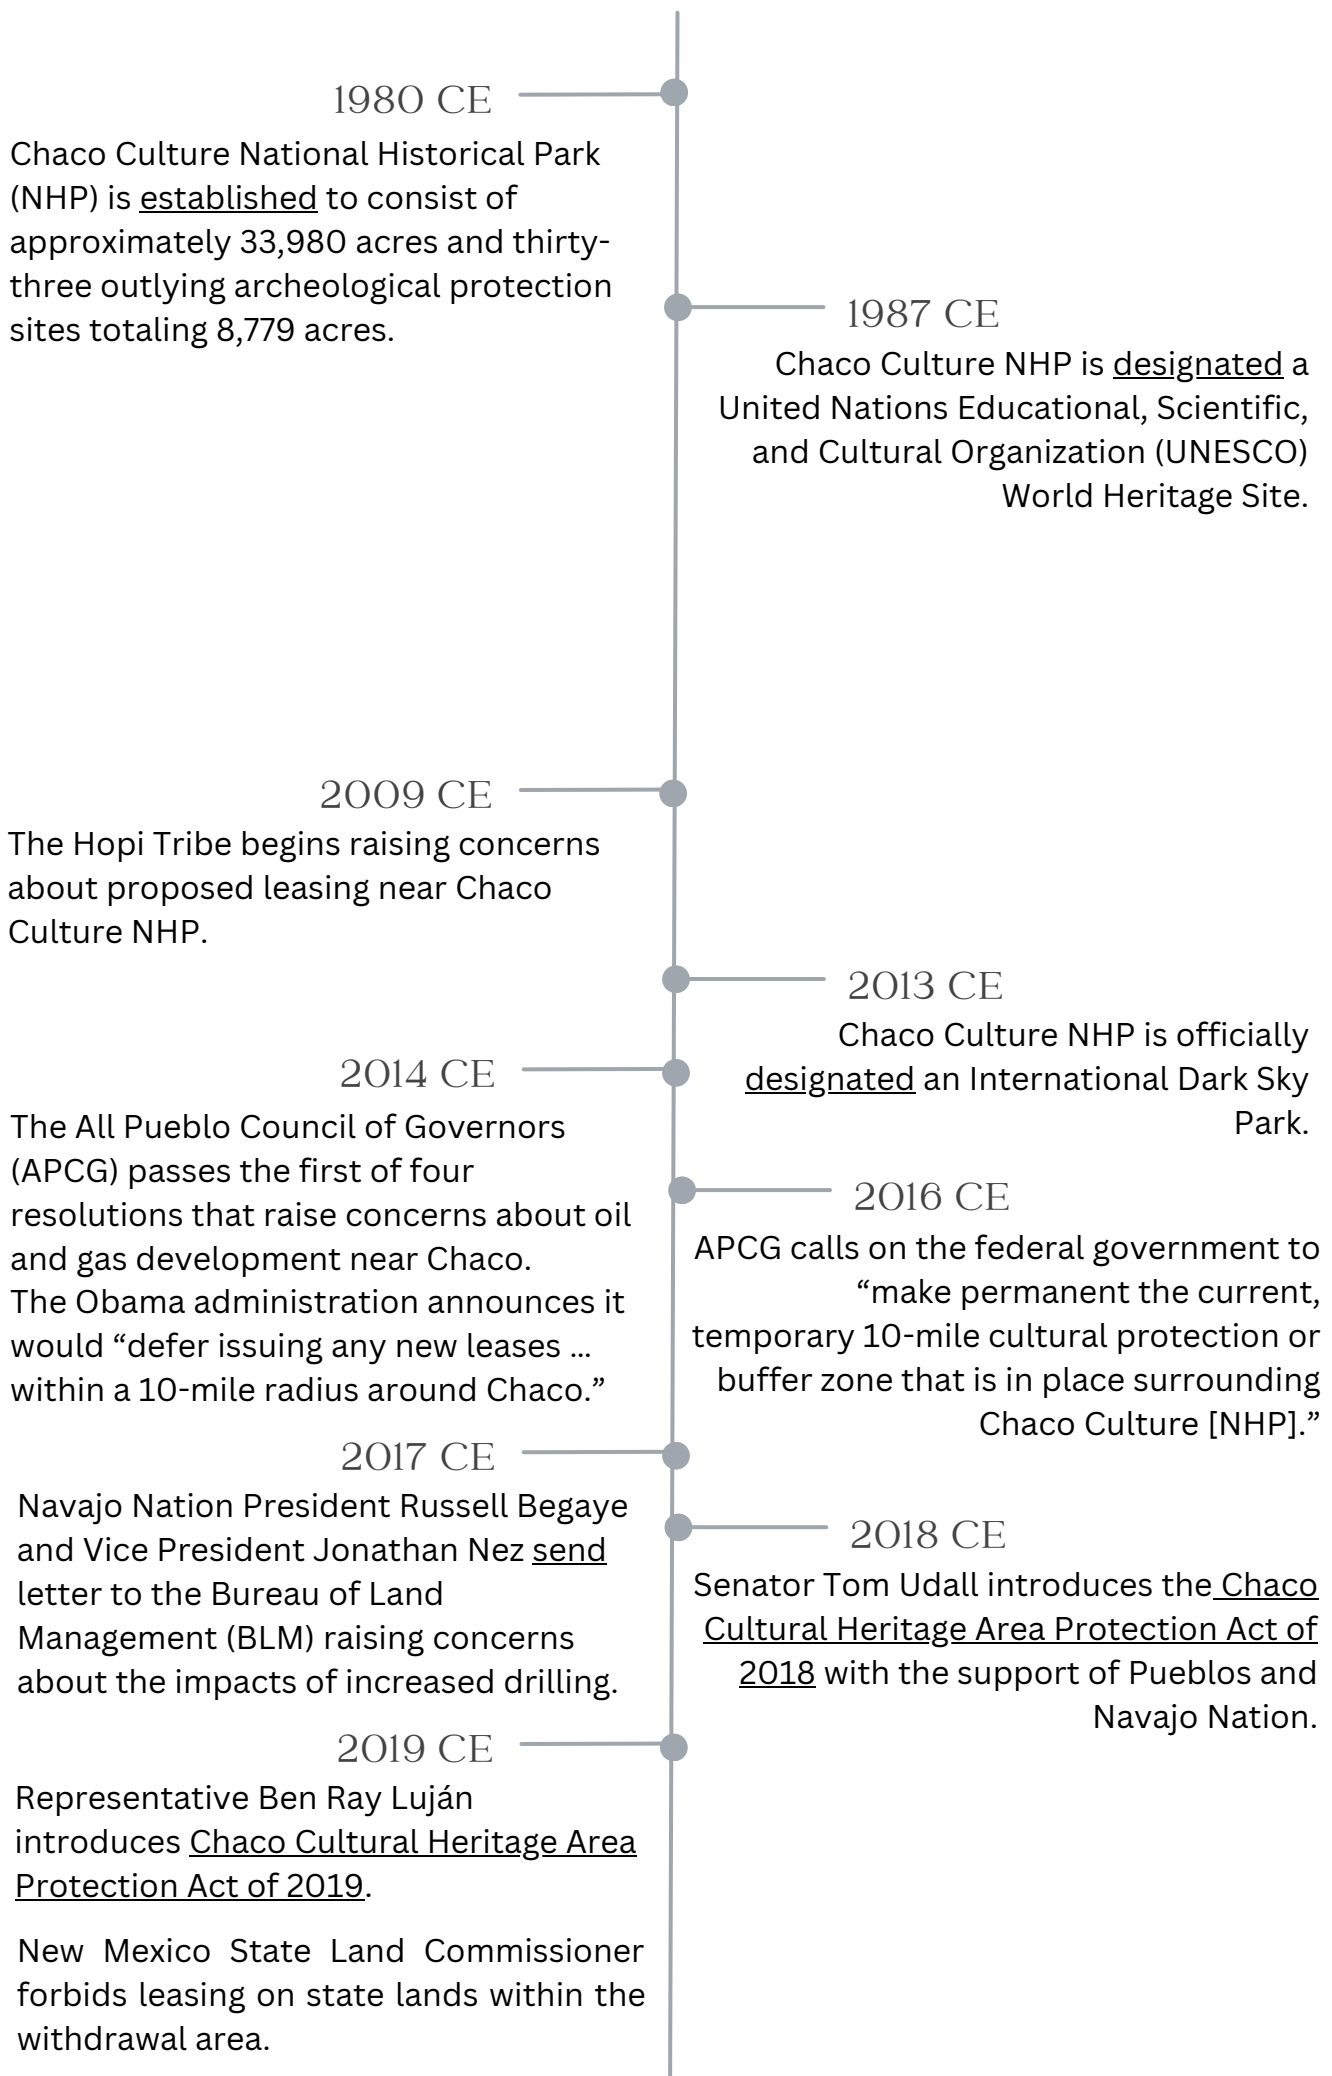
1980 CE

Chaco Culture National Historical Park (NHP) is established to consist of approximately 33,980 acres and thirty-three outlying archeological protection sites totaling 8,779 acres.

1987 CE

Chaco Culture NHP is designated a United Nations Educational, Scientific, and Cultural Organization (UNESCO) World Heritage Site.

2009 CE

The Hopi Tribe begins raising concerns about proposed leasing near Chaco Culture NHP.

2013 CE

Chaco Culture NHP is officially designated an International Dark Sky Park.

2014 CE

The All Pueblo Council of Governors (APCG) passes the first of four resolutions that raise concerns about oil and gas development near Chaco.
The Obama administration announces it would “defer issuing any new leases … within a 10-mile radius around Chaco.”

2016 CE

APCG calls on the federal government to “make permanent the current, temporary 10-mile cultural protection or buffer zone that is in place surrounding Chaco Culture [NHP].”

2017 CE

Navajo Nation President Russell Begaye and Vice President Jonathan Nez send letter to the Bureau of Land Management (BLM) raising concerns about the impacts of increased drilling.

2018 CE

Senator Tom Udall introduces the Chaco Cultural Heritage Area Protection Act of 2018 with the support of Pueblos and Navajo Nation.

2019 CE

Representative Ben Ray Luján introduces Chaco Cultural Heritage Area Protection Act of 2019.

New Mexico State Land Commissioner forbids leasing on state lands within the withdrawal area.